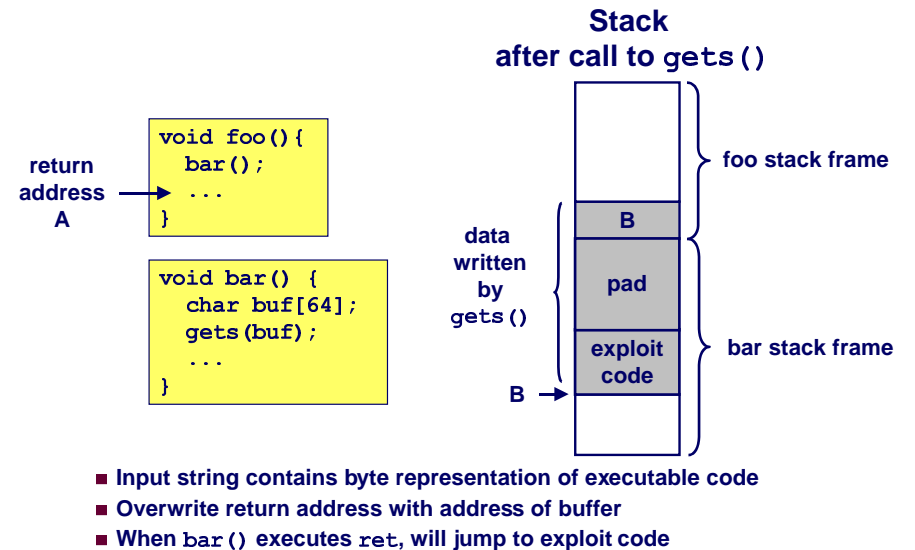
Stack
after call to gets()

return address A

void foo(){
  bar();
  ...
}

void bar() {
  char buf[64];
  gets(buf);
  ...
}

foo stack frame

data written by gets()

B

pad

exploit code

bar stack frame

B

■ Input string contains byte representation of executable code
■ Overwrite return address with address of buffer
■ When bar() executes ret, will jump to exploit code